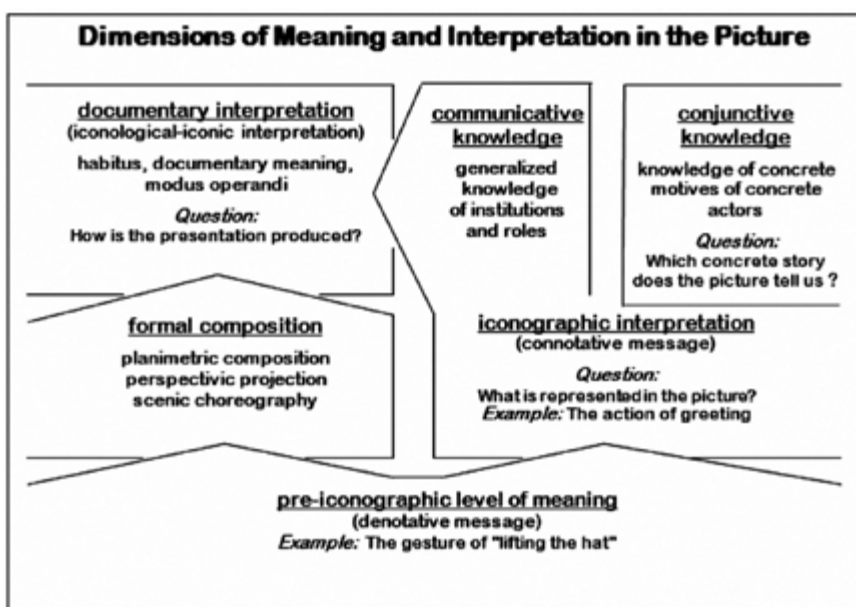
Dimensions of Meaning and Interpretation in the Picture

documentary interpretation
(iconological-iconic interpretation)
habitus, documentary meaning, modus operandi
Question:
How is the presentation produced?

communicative knowledge
generalized knowledge of institutions and roles

conjunctive knowledge
knowledge of concrete motives of concrete actors
Question:
Which concrete story does the picture tell us ?

formal composition
planimetric composition
perspectivic projection
scenic choreography

iconographic interpretation
(connotative message)
Question:
What is representedin the picture?
Example: The action of greeting

pre-iconographic level of meaning
(denotative message)
Example: The gesture of "lifting the hat"